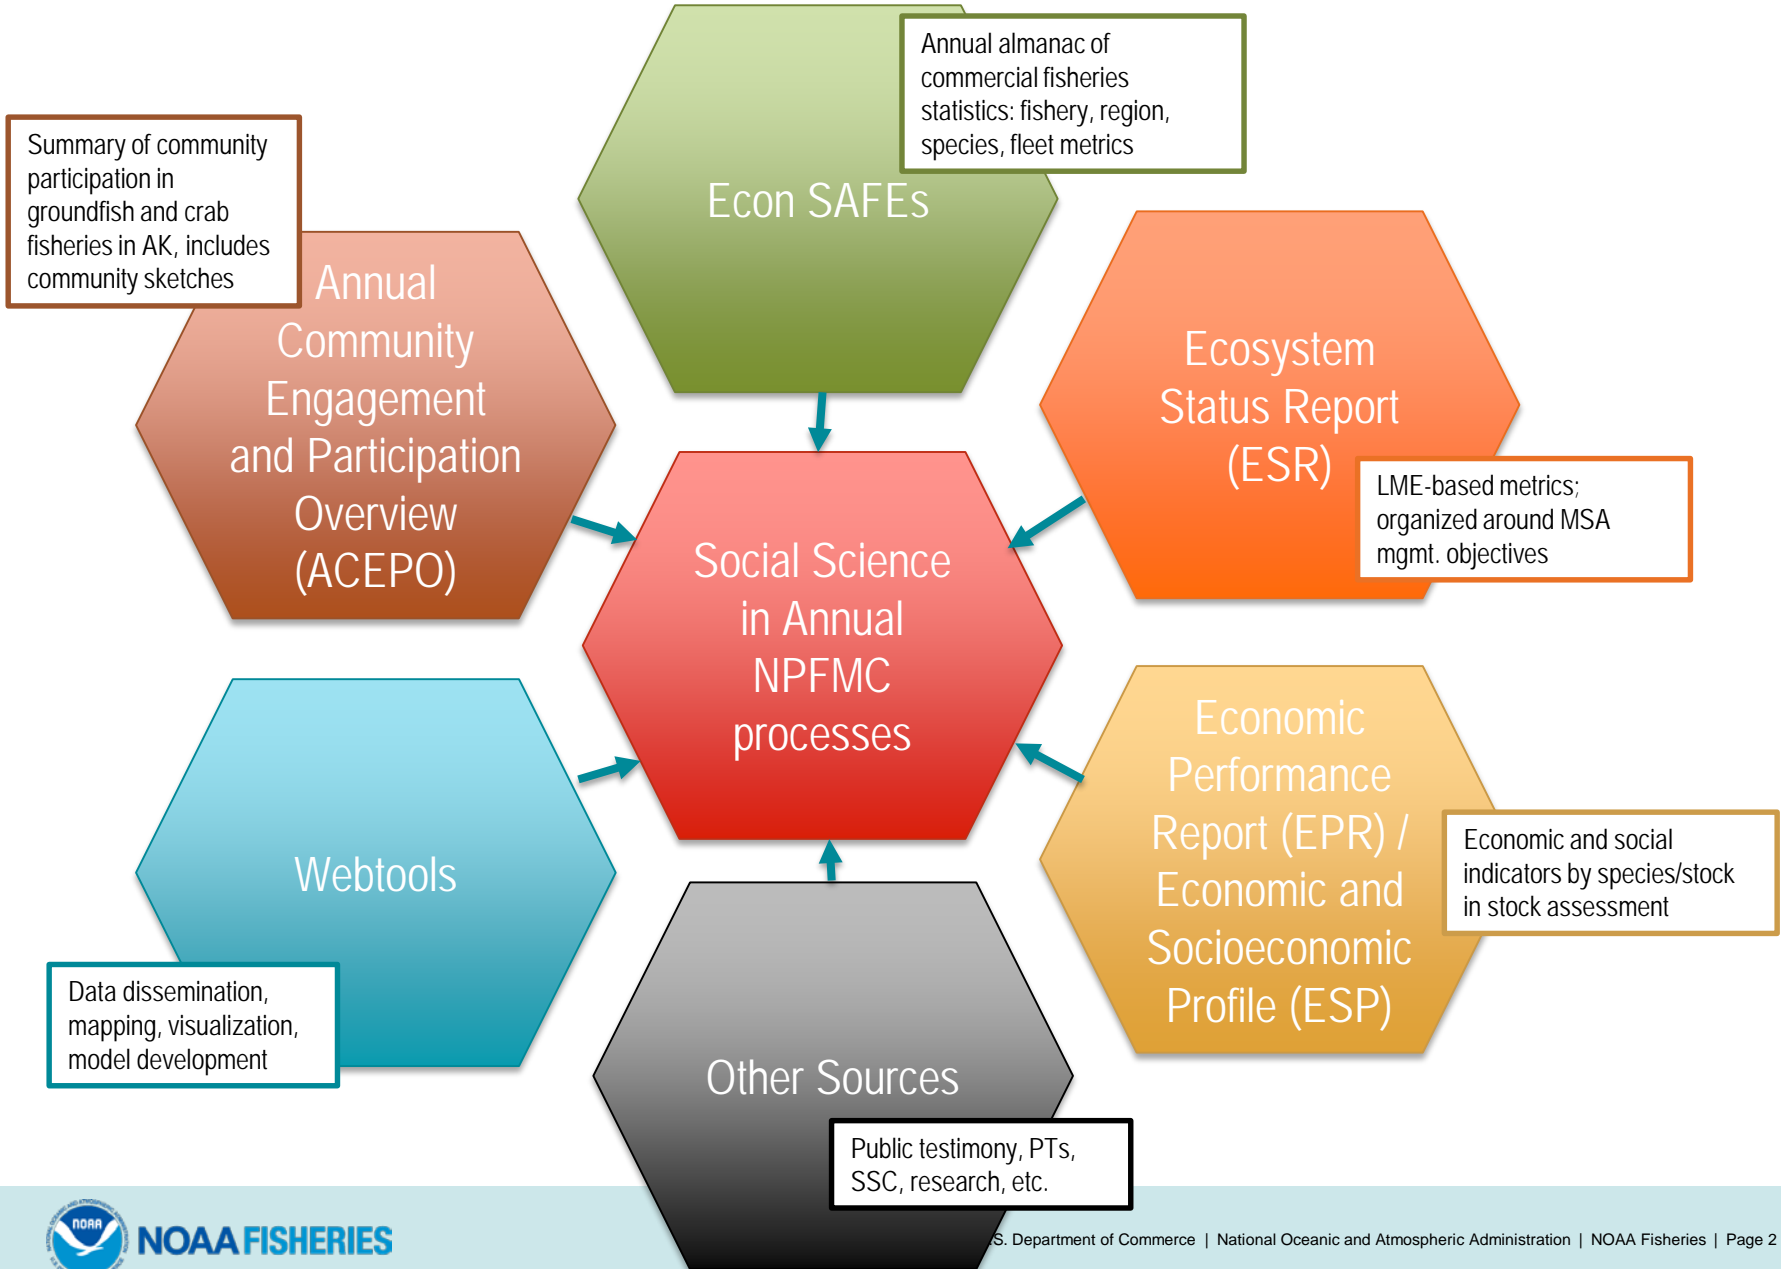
Summary of community participation in groundfish and crab fisheries in AK, includes community sketches

Annual Community Engagement and Participation Overview (ACEPO)

Econ SAFEs

Annual almanac of commercial fisheries statistics: fishery, region, species, fleet metrics

Ecosystem Status Report (ESR)

LME-based metrics; organized around MSA mgmt. objectives

Social Science in Annual NPFMC processes

Webtools

Data dissemination, mapping, visualization, model development

Economic Performance Report (EPR) / Economic and Socioeconomic Profile (ESP)

Economic and social indicators by species/stock in stock assessment

Other Sources

Public testimony, PTs, SSC, research, etc.

NOAA FISHERIES

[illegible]S. Department of Commerce | National Oceanic and Atmospheric Administration | NOAA Fisheries | Page 2